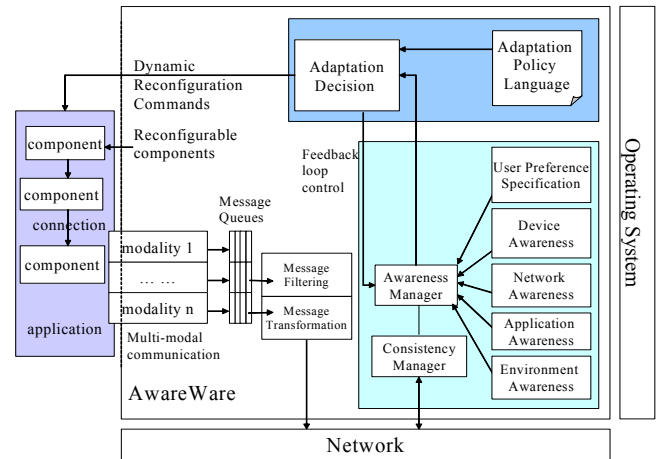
Adaptation Decision

Adaptation Policy Language

Dynamic Reconfiguration Commands

Reconfigurable components

component

component

connection

component

application

Feedback loop control

User Preference Specification

Device Awareness

Network Awareness

Application Awareness

Environment Awareness

Message Queues

modality 1

… …

modality n

Multi-modal communication

Message Filtering

Message Transformation

Awareness Manager

Consistency Manager

AwareWare

Operating System

Network